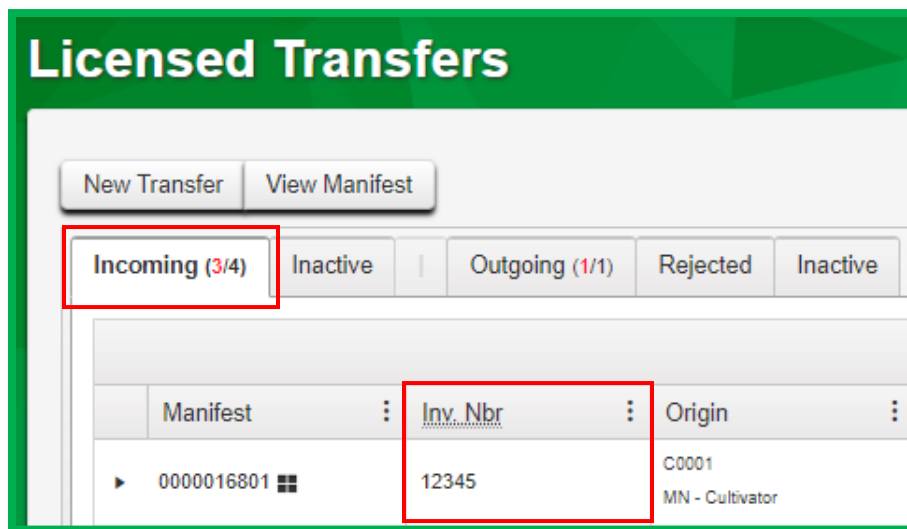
Licensed Transfers

New Transfer
View Manifest

Incoming (3/4)
Inactive
|
Outgoing (1/1)
Rejected
Inactive

| | Manifest | Inv. Nbr | Origin |
|---|---|---|---|
| ▸ | 0000016801 | 12345 | C0001 MN - Cultivator |